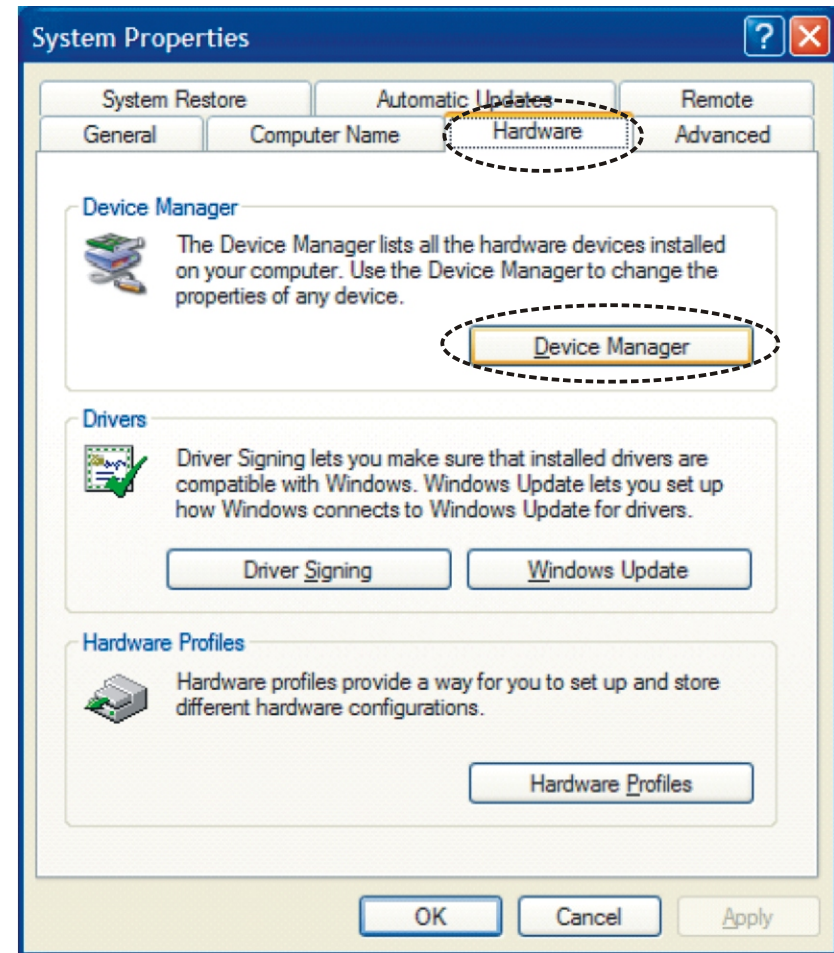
System Properties

System Restore | Automatic Updates | Remote
General | Computer Name | Hardware | Advanced

Device Manager

The Device Manager lists all the hardware devices installed on your computer. Use the Device Manager to change the properties of any device.

Device Manager

Drivers

Driver Signing lets you make sure that installed drivers are compatible with Windows. Windows Update lets you set up how Windows connects to Windows Update for drivers.

Driver Signing

Windows Update

Hardware Profiles

Hardware profiles provide a way for you to set up and store different hardware configurations.

Hardware Profiles

OK

Cancel

Apply